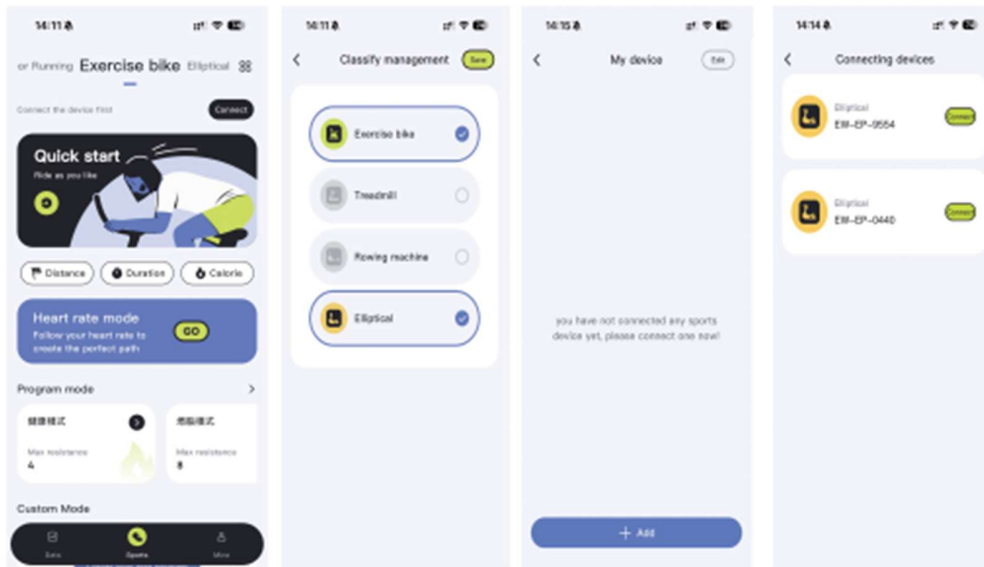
14:11

or Running Exercise bike Elliptical

Connect the device first Connect

Quick start
Ride as you like

Distance Duration Calorie

Heart rate mode
Follow your heart rate to create the perfect path
GO

Program mode

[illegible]
Max resistance
4

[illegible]
Max resistance
8

Custom Mode

Data Sports Mine

14:11

Classify management Save

Exercise bike

Treadmill

Rowing machine

Elliptical

14:15

My device Edit

you have not connected any sports device yet, please connect one now!

+ Add

14:14

Connecting devices

Elliptical
EW-EP-9554
Connect

Elliptical
EW-EP-0440
Connect